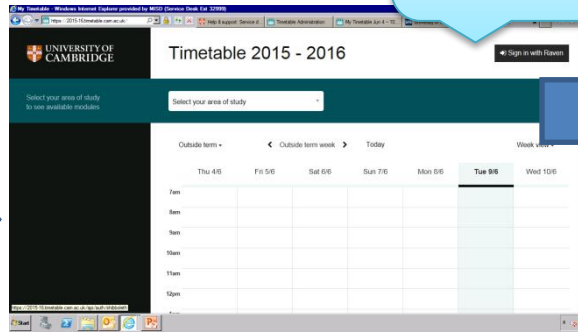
My Timetable - Windows Internet Explorer provided by MISD (Service Desk Ext 32999)

https://2015-16.timetable.cam.ac.uk/

Help & support: Service d... | Timetable Administration | My Timetable Jun 4 – 10...

UNIVERSITY OF CAMBRIDGE

Timetable 2015 - 2016

Sign in with Raven

Select your area of study to see available modules

Select your area of study

Outside term ▾

Outside term week

Today

Week view ▾

| | Thu 4/6 | Fri 5/6 | Sat 6/6 | Sun 7/6 | Mon 8/6 | Tue 9/6 | Wed 10/6 |
|---|---|---|---|---|---|---|---|
| 7am | | | | | | | |
| 8am | | | | | | | |
| 9am | | | | | | | |
| 10am | | | | | | | |
| 11am | | | | | | | |
| 12pm | | | | | | | |

https://2015-16.timetable.cam.ac.uk/api/auth/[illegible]

Start